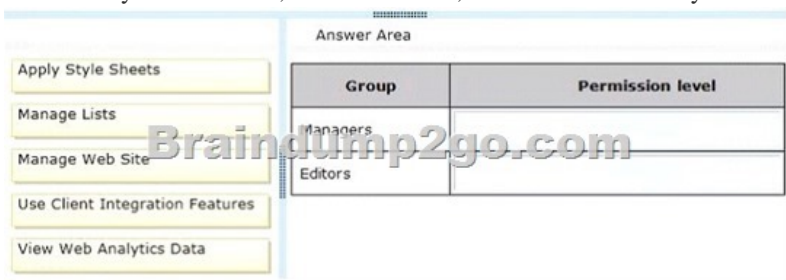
Apply Style Sheets

Manage Lists

Manage Web Site

Use Client Integration Features

View Web Analytics Data

Answer Area

| Group | Permission level |
|---|---|
| Managers | |
| Editors | |

Braindump2go.com